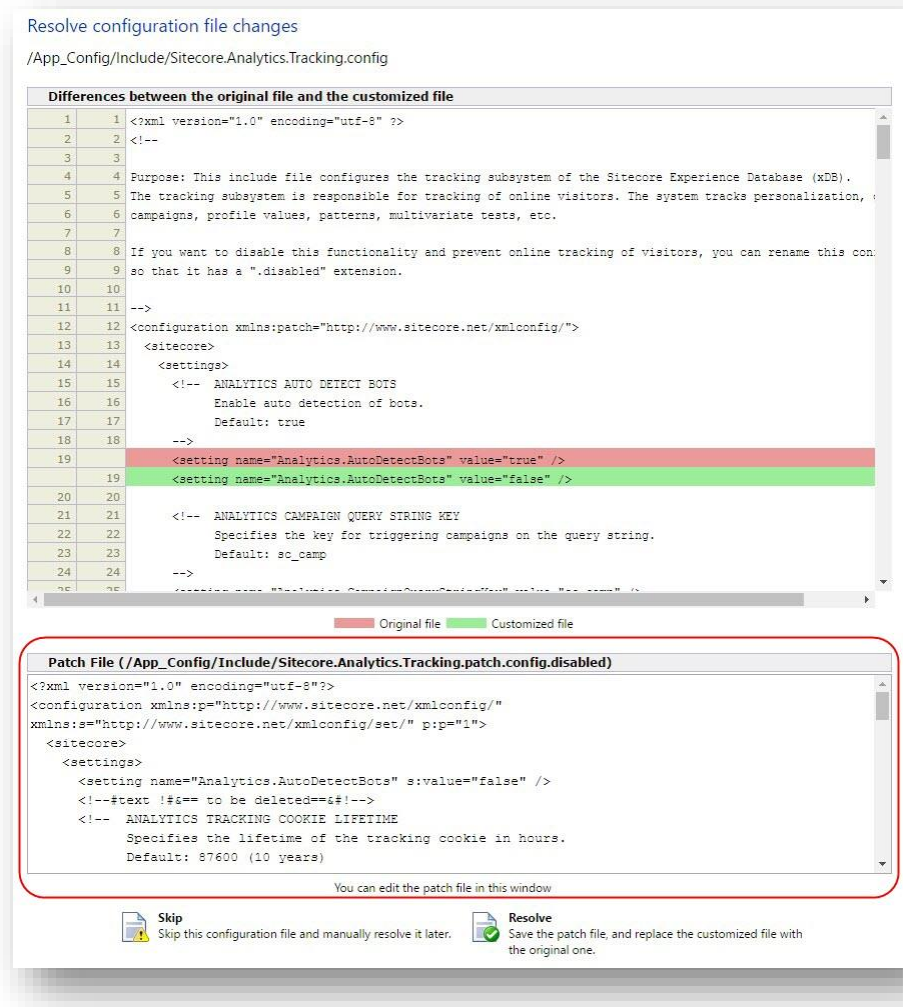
Resolve configuration file changes

/App_Config/Include/Sitecore.Analytics.Tracking.config

Differences between the original file and the customized file

| | | |
|---|---|---|
| 1 | 1 | <?xml version="1.0" encoding="utf-8" ?> |
| 2 | 2 | <!-- |
| 3 | 3 | |
| 4 | 4 | Purpose: This include file configures the tracking subsystem of the Sitecore Experience Database (xDB). |
| 5 | 5 | The tracking subsystem is responsible for tracking of online visitors. The system tracks personalization, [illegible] |
| 6 | 6 | campaigns, profile values, patterns, multivariate tests, etc. |
| 7 | 7 | |
| 8 | 8 | If you want to disable this functionality and prevent online tracking of visitors, you can rename this con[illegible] |
| 9 | 9 | so that it has a ".disabled" extension. |
| 10 | 10 | |
| 11 | 11 | --> |
| 12 | 12 | <configuration xmlns:patch="http://www.sitecore.net/xmlconfig/"> |
| 13 | 13 | <sitecore> |
| 14 | 14 | <settings> |
| 15 | 15 | <!-- ANALYTICS AUTO DETECT BOTS |
| 16 | 16 | Enable auto detection of bots. |
| 17 | 17 | Default: true |
| 18 | 18 | --> |
| 19 | | <setting name="Analytics.AutoDetectBots" value="true" /> |
| | 19 | <setting name="Analytics.AutoDetectBots" value="false" /> |
| 20 | 20 | |
| 21 | 21 | <!-- ANALYTICS CAMPAIGN QUERY STRING KEY |
| 22 | 22 | Specifies the key for triggering campaigns on the query string. |
| 23 | 23 | Default: sc_camp |
| 24 | 24 | --> |
| 25 | 25 | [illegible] |

Original file Customized file

Patch File (/App_Config/Include/Sitecore.Analytics.Tracking.patch.config.disabled)

<?xml version="1.0" encoding="utf-8"?>
<configuration xmlns:p="http://www.sitecore.net/xmlconfig/" xmlns:s="http://www.sitecore.net/xmlconfig/set/" p:p="1">
<sitecore>
<settings>
<setting name="Analytics.AutoDetectBots" s:value="false" />
<!--#text !#&== to be deleted==&#!-->
<!-- ANALYTICS TRACKING COOKIE LIFETIME
Specifies the lifetime of the tracking cookie in hours.
Default: 87600 (10 years)

You can edit the patch file in this window

Skip
Skip this configuration file and manually resolve it later.

Resolve
Save the patch file, and replace the customized file with the original one.